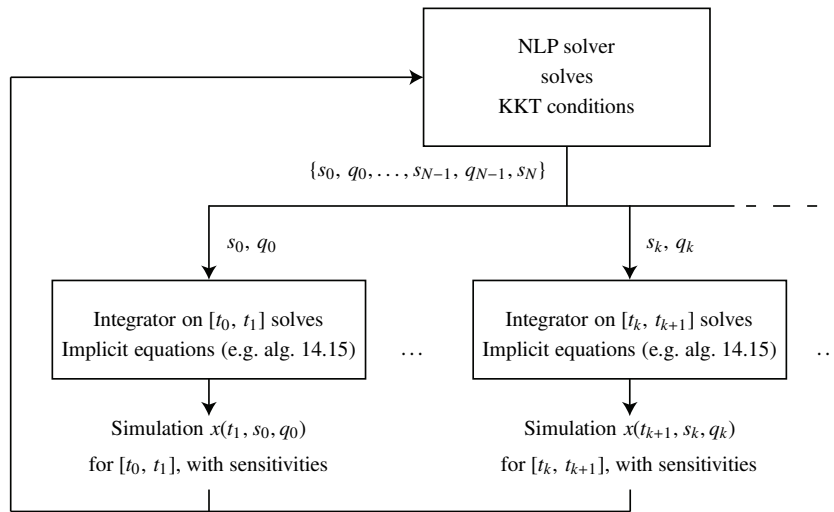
NLP solver
solves
KKT conditions

$\{s_0, q_0, \ldots, s_{N-1}, q_{N-1}, s_N\}$

$s_0, q_0$

$s_k, q_k$

Integrator on $[t_0, t_1]$ solves
Implicit equations (e.g. alg. 14.15)

…

Integrator on $[t_k, t_{k+1}]$ solves
Implicit equations (e.g. alg. 14.15)

…

Simulation $x(t_1, s_0, q_0)$
for $[t_0, t_1]$, with sensitivities

Simulation $x(t_{k+1}, s_k, q_k)$
for $[t_k, t_{k+1}]$, with sensitivities